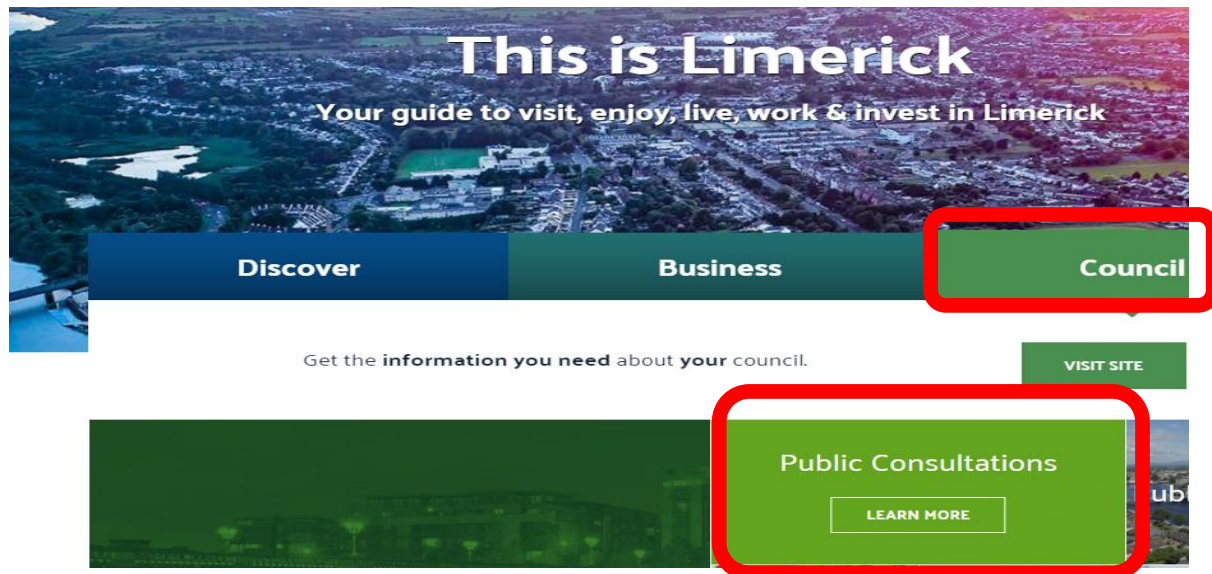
This is Limerick

Your guide to visit, enjoy, live, work & invest in Limerick

Discover

Business

Council

Get the **information you need** about **your** council.

VISIT SITE

Public Consultations

LEARN MORE

ub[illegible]